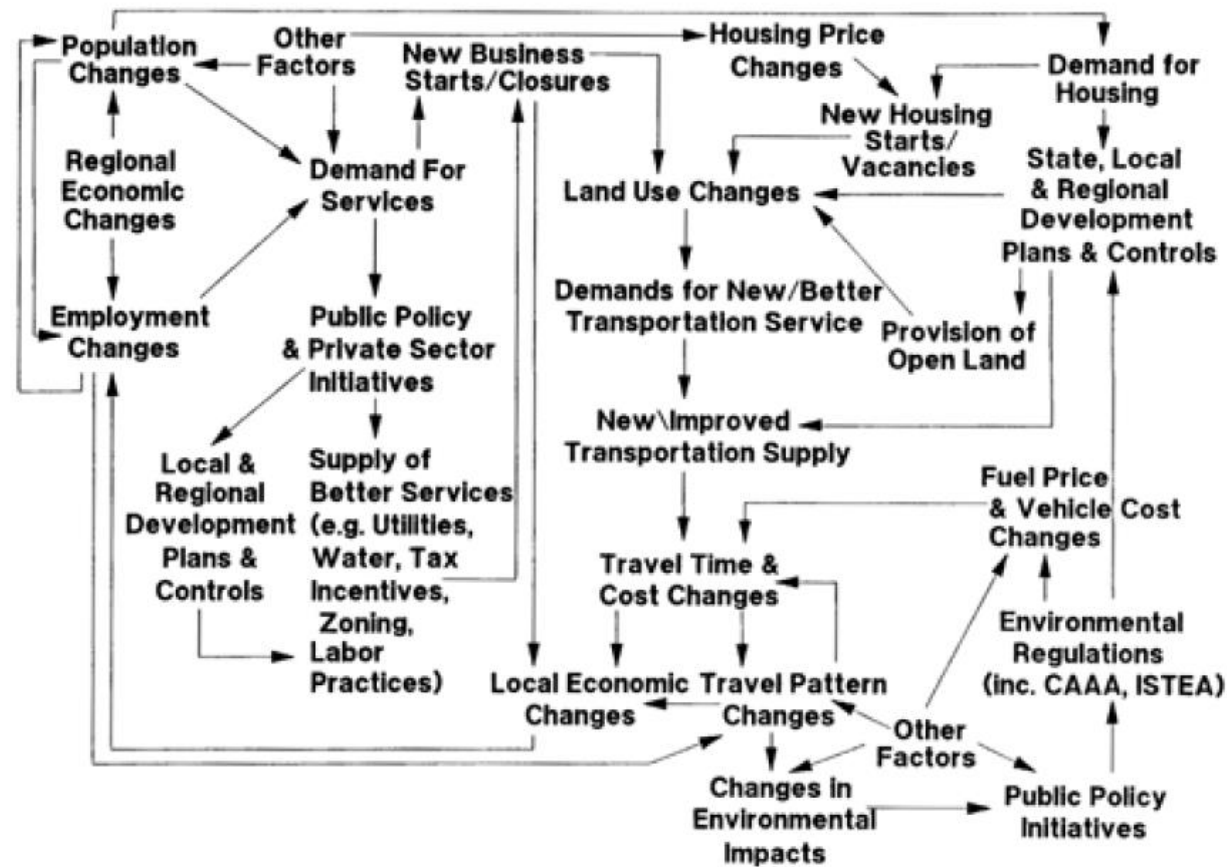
Population Changes

Other Factors

New Business Starts/Closures

Housing Price Changes

Demand for Housing

New Housing Starts/ Vacancies

Regional Economic Changes

Demand For Services

Land Use Changes

State, Local & Regional Development Plans & Controls

Employment Changes

Public Policy & Private Sector Initiatives

Demands for New/Better Transportation Service

Provision of Open Land

New\Improved Transportation Supply

Local & Regional Development Plans & Controls

Supply of Better Services (e.g. Utilities, Water, Tax Incentives, Zoning, Labor Practices)

Fuel Price & Vehicle Cost Changes

Travel Time & Cost Changes

Environmental Regulations (inc. CAAA, ISTEA)

Local Economic Changes

Travel Pattern Changes

Other Factors

Changes in Environmental Impacts

Public Policy Initiatives